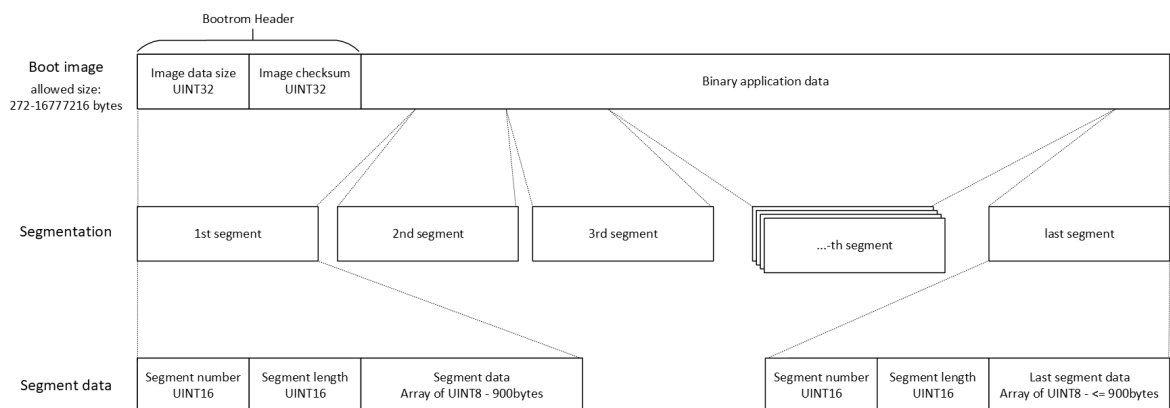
Bootrom Header

Boot image
allowed size:
272-16777216 bytes

Image data size
UINT32

Image checksum
UINT32

Binary application data

Segmentation

1st segment

2nd segment

3rd segment

...-th segment

last segment

Segment data

Segment number
UINT16

Segment length
UINT16

Segment data
Array of UINT8 - 900bytes

Segment number
UINT16

Segment length
UINT16

Last segment data
Array of UINT8 - <= 900bytes